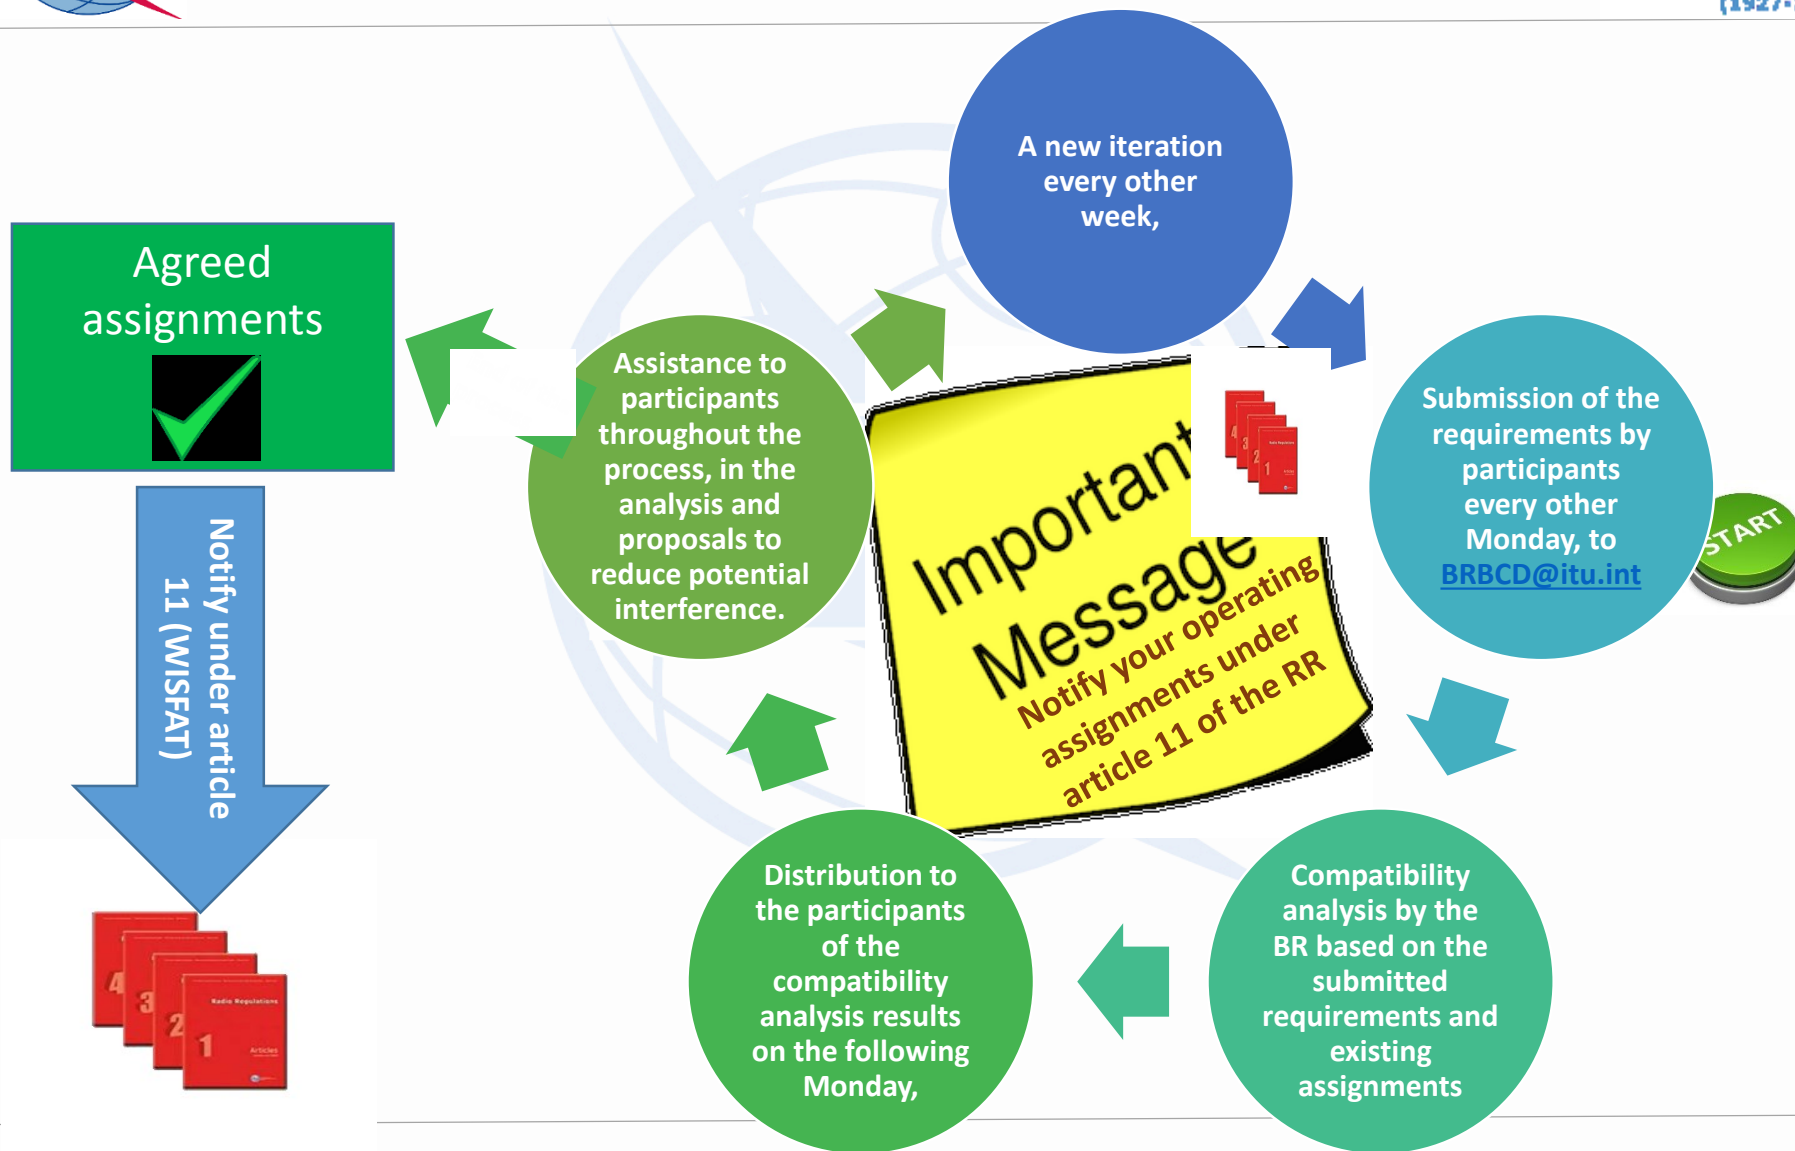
Agreed assignments

Notify under article 11 (WISFAT)

A new iteration every other week,

Submission of the requirements by participants every other Monday, to BRBCD@itu.int

START

Important Message

Notify your operating assignments under article 11 of the RR

Assistance to participants throughout the process, in the analysis and proposals to reduce potential interference.

Compatibility analysis by the BR based on the submitted requirements and existing assignments

Distribution to the participants of the compatibility analysis results on the following Monday,

4 3 2 1